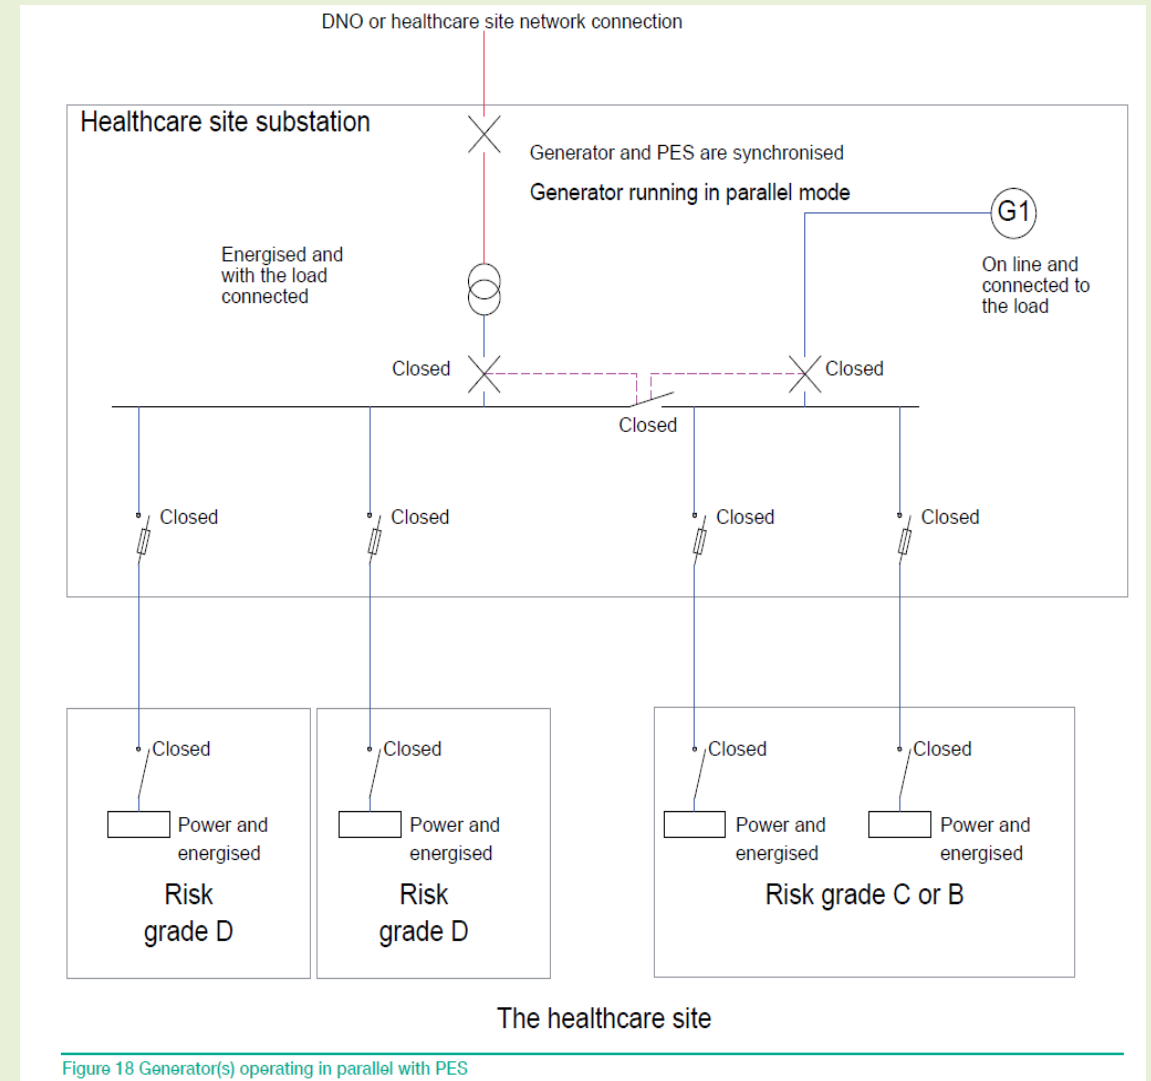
DNO or healthcare site network connection

Healthcare site substation

Generator and PES are synchronised

Generator running in parallel mode

G1

On line and connected to the load

Energised and with the load connected

Closed

Closed

Closed

Closed

Closed

Closed

Closed

Closed

Closed

Closed

Closed

Power and energised

Power and energised

Power and energised

Power and energised

Risk grade D

Risk grade D

Risk grade C or B

The healthcare site

Figure 18 Generator(s) operating in parallel with PES